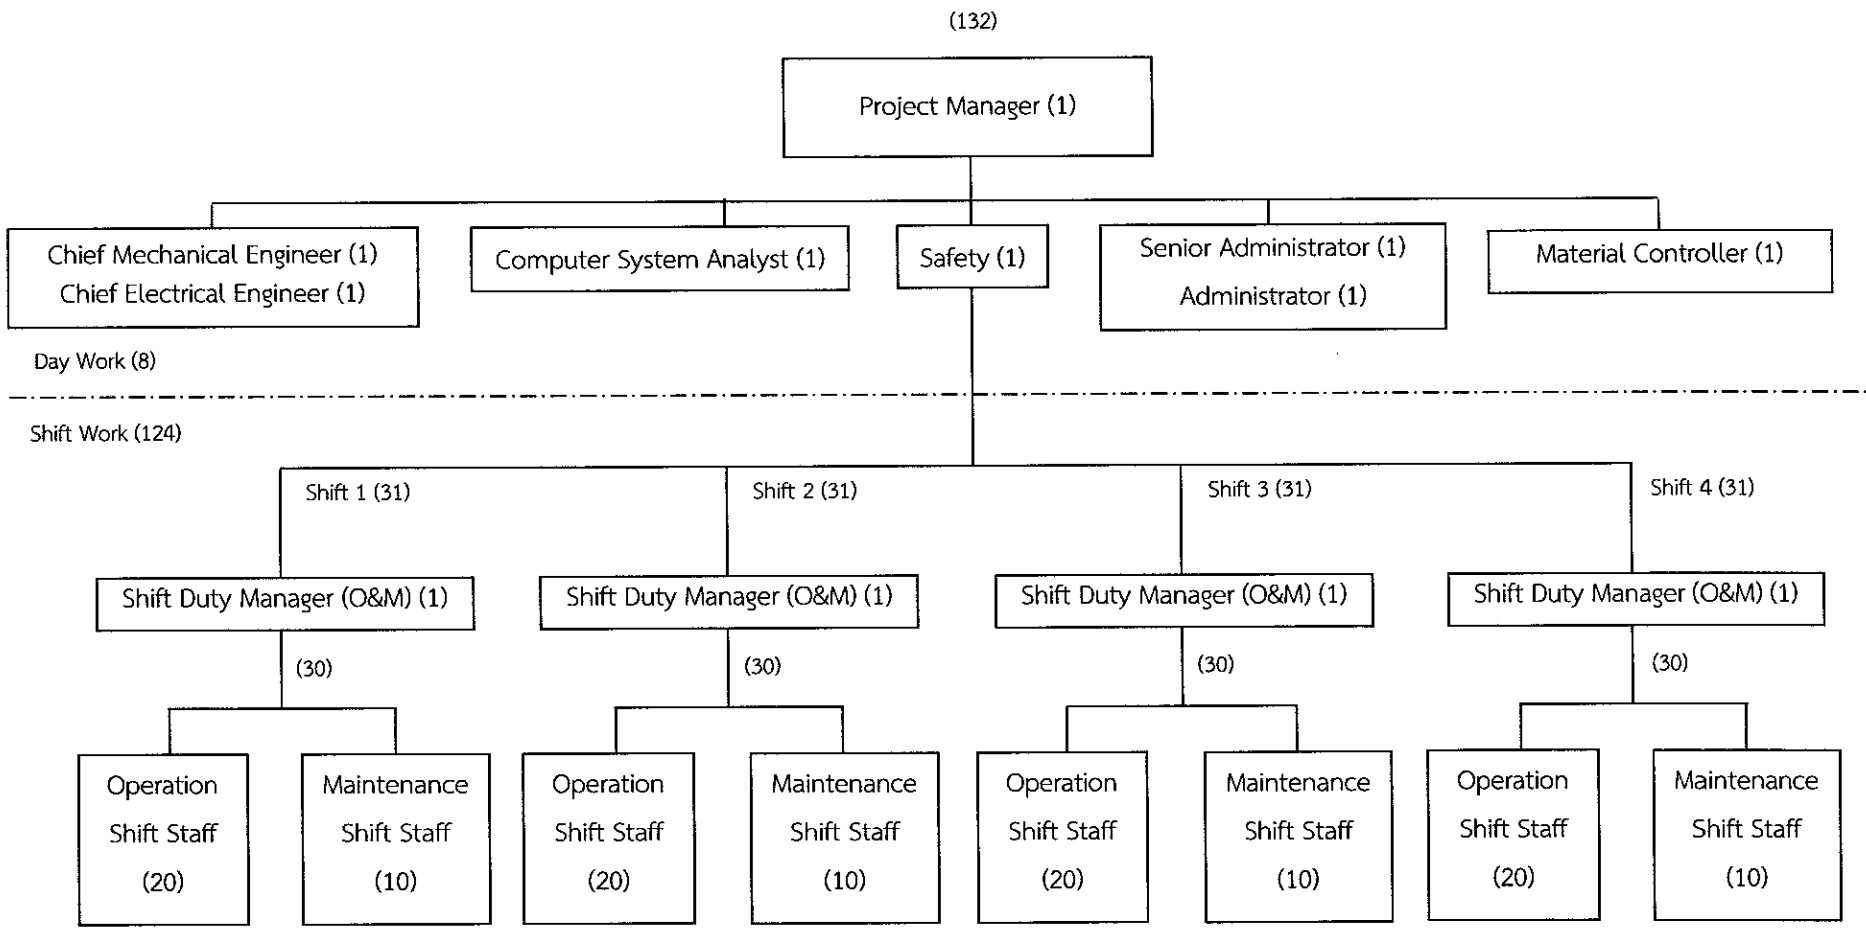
(132)

Project Manager (1)

Chief Mechanical Engineer (1)
Chief Electrical Engineer (1)

Computer System Analyst (1)

Safety (1)

Senior Administrator (1)
Administrator (1)

Material Controller (1)

Day Work (8)

Shift Work (124)

Shift 1 (31)

Shift 2 (31)

Shift 3 (31)

Shift 4 (31)

Shift Duty Manager (O&M) (1)

Shift Duty Manager (O&M) (1)

Shift Duty Manager (O&M) (1)

Shift Duty Manager (O&M) (1)

(30)

(30)

(30)

(30)

Operation Shift Staff (20)

Maintenance Shift Staff (10)

Operation Shift Staff (20)

Maintenance Shift Staff (10)

Operation Shift Staff (20)

Maintenance Shift Staff (10)

Operation Shift Staff (20)

Maintenance Shift Staff (10)